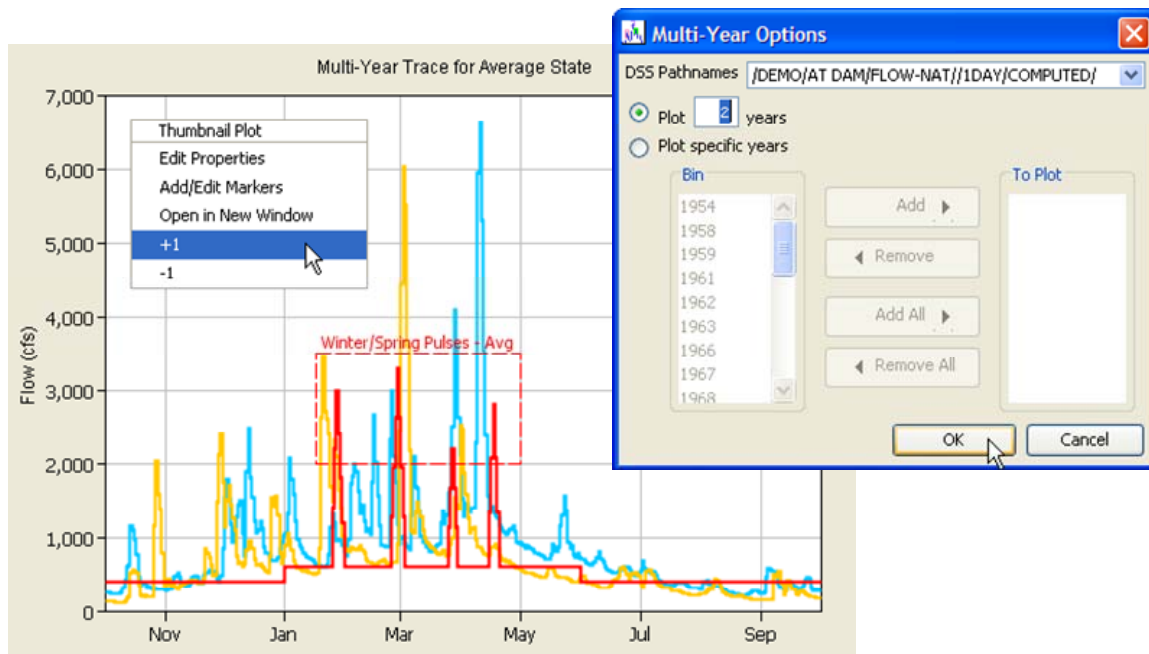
Multi-Year Trace for Average State

7,000
6,000
5,000
4,000
3,000
2,000
1,000
0

Flow (cfs)

Thumbnail Plot
Edit Properties
Add/Edit Markers
Open in New Window
+1
-1

Winter/Spring Pulses - Avg

Nov
Jan
Mar
May
Jul
Sep

Multi-Year Options

DSS Pathnames /DEMO/AT DAM/FLOW-NAT//1DAY/COMPUTED/

Plot 2 years
Plot specific years

Bin
1954
1958
1959
1961
1962
1963
1966
1967
1968

Add
Remove
Add All
Remove All

To Plot

OK
Cancel